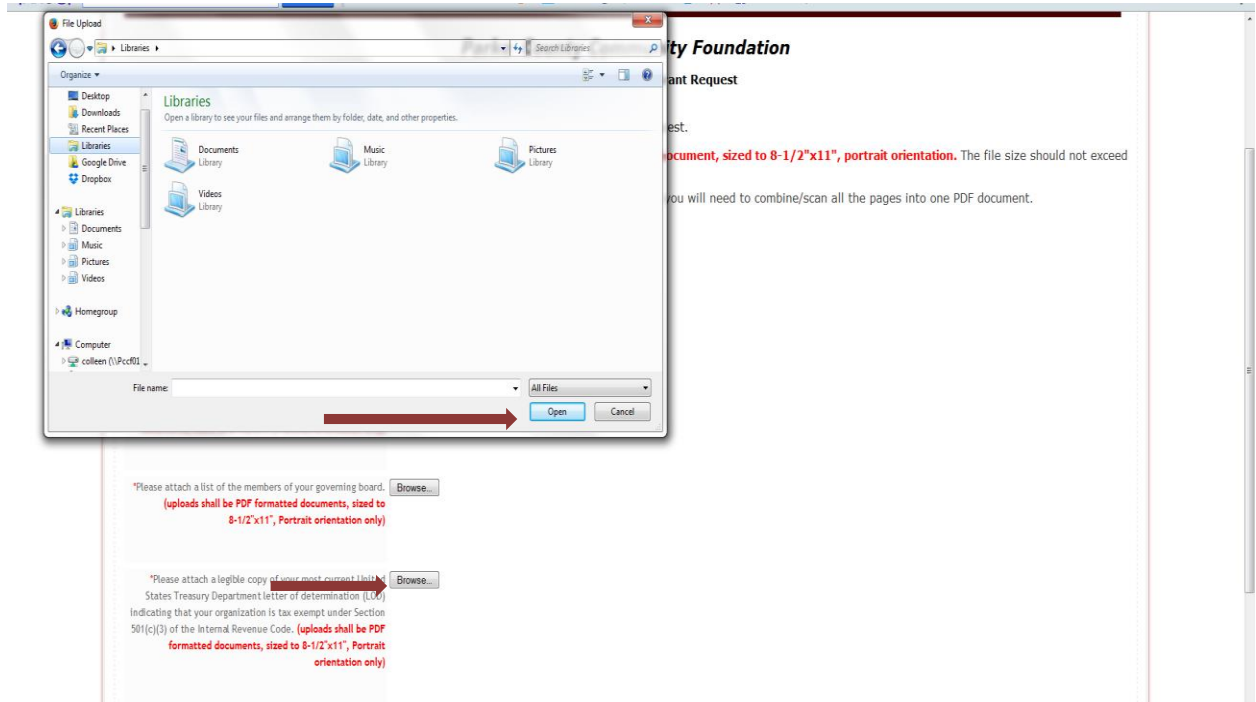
File Upload

Libraries

Search Libraries

Organize

Desktop
Downloads
Recent Places
Libraries
Google Drive
Dropbox

Libraries
Documents
Music
Pictures
Videos

Homegroup

Computer
colleen (\\Pccf01

Libraries
Open a library to see your files and arrange them by folder, date, and other properties.

Documents
Library

Music
Library

Pictures
Library

Videos
Library

File name:
All Files
Open
Cancel

ity Foundation

ant Request

est.

ocument, sized to 8-1/2"x11", portrait orientation. The file size should not exceed

you will need to combine/scan all the pages into one PDF document.

*Please attach a list of the members of your governing board. Browse...
(uploads shall be PDF formatted documents, sized to 8-1/2"x11", Portrait orientation only)

*Please attach a legible copy of your most current United States Treasury Department letter of determination (LOD) indicating that your organization is tax exempt under Section 501(c)(3) of the Internal Revenue Code. (uploads shall be PDF formatted documents, sized to 8-1/2"x11", Portrait orientation only) Browse...